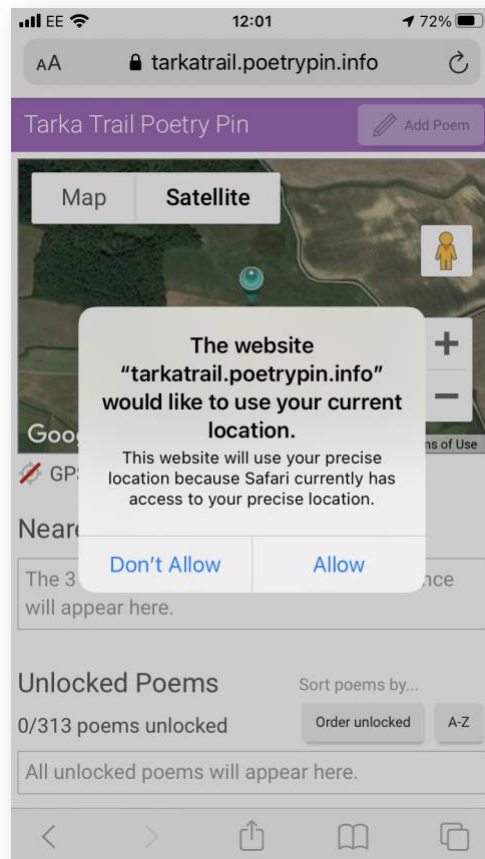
EE 12:01 72%

AA tarkatrail.poetrypin.info

Tarka Trail Poetry Pin

Add Poem

Map Satellite

Goo

ns of Use

GP

Neare

The 3

nce

will appear here.

The website "tarkatrail.poetrypin.info" would like to use your current location.

This website will use your precise location because Safari currently has access to your precise location.

Don't Allow

Allow

Unlocked Poems

Sort poems by...

0/313 poems unlocked

Order unlocked

A-Z

All unlocked poems will appear here.